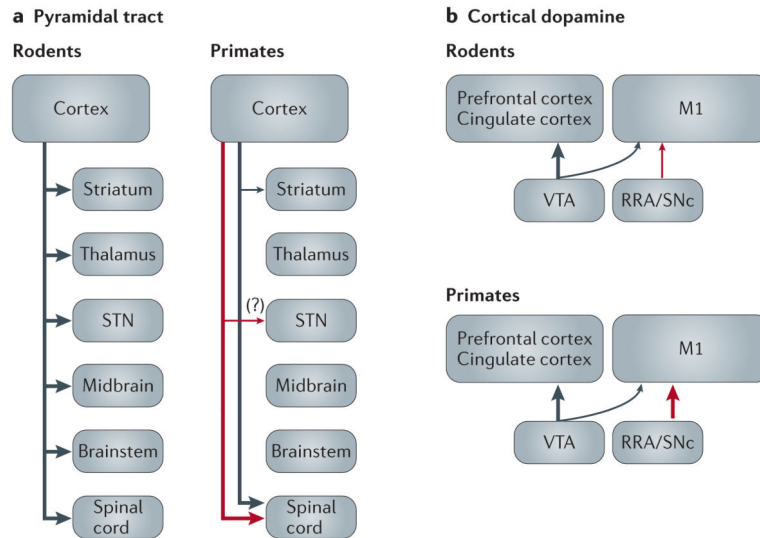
**a** Pyramidal tract

Rodents

Cortex

Striatum

Thalamus

STN

Midbrain

Brainstem

Spinal cord

Primates

Cortex

Striatum

Thalamus

(?)

STN

Midbrain

Brainstem

Spinal cord

**b** Cortical dopamine

Rodents

Prefrontal cortex
Cingulate cortex

M1

VTA

RRA/SNc

Primates

Prefrontal cortex
Cingulate cortex

M1

VTA

RRA/SNc